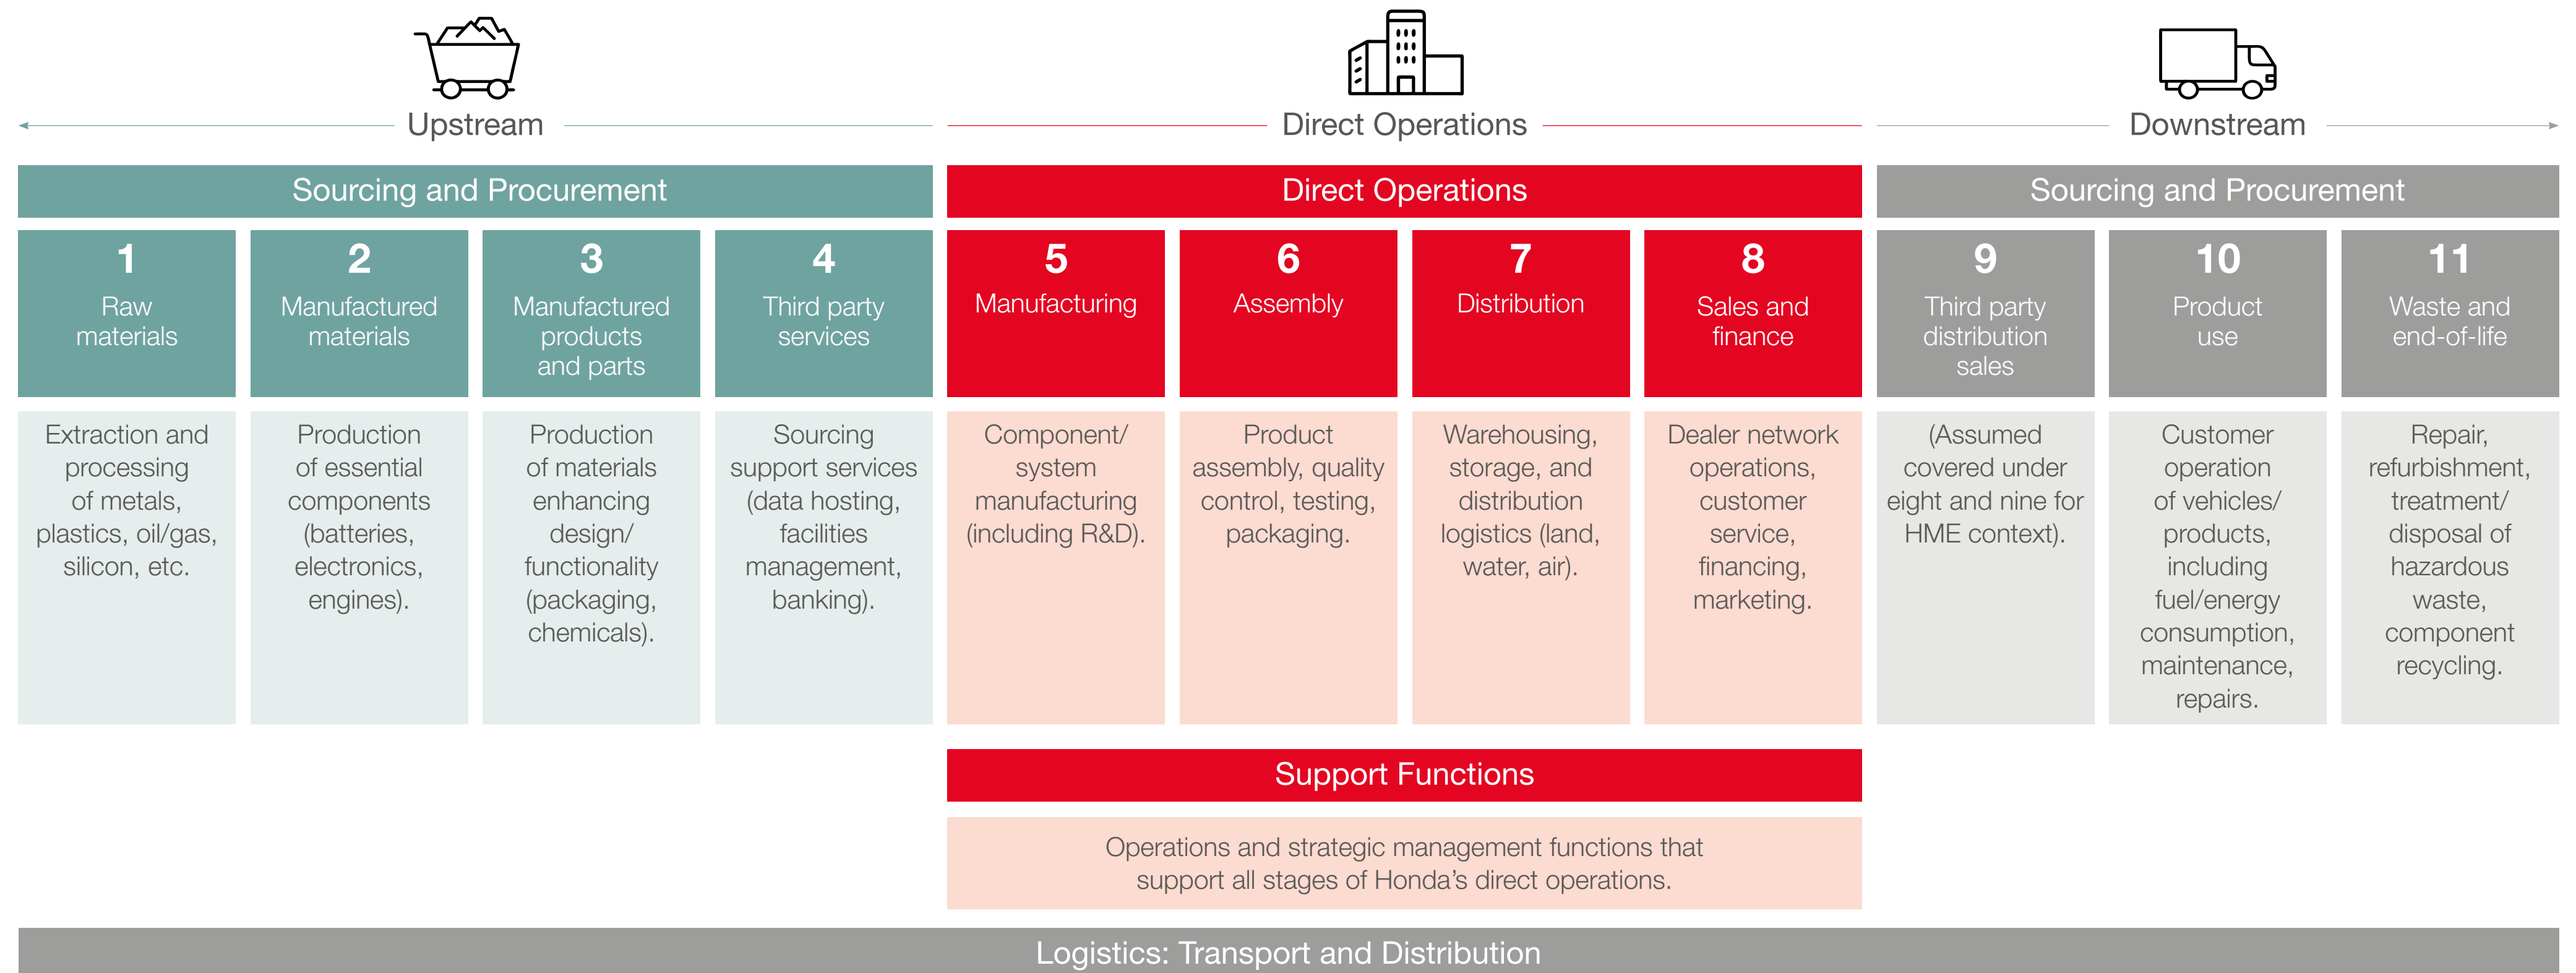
Upstream

Direct Operations

Downstream

Sourcing and Procurement

Direct Operations

Sourcing and Procurement

1
Raw materials

2
Manufactured materials

3
Manufactured products and parts

4
Third party services

5
Manufacturing

6
Assembly

7
Distribution

8
Sales and finance

9
Third party distribution sales

10
Product use

11
Waste and end-of-life

Extraction and processing of metals, plastics, oil/gas, silicon, etc.

Production of essential components (batteries, electronics, engines).

Production of materials enhancing design/ functionality (packaging, chemicals).

Sourcing support services (data hosting, facilities management, banking).

Component/ system manufacturing (including R&D).

Product assembly, quality control, testing, packaging.

Warehousing, storage, and distribution logistics (land, water, air).

Dealer network operations, customer service, financing, marketing.

(Assumed covered under eight and nine for HME context).

Customer operation of vehicles/ products, including fuel/energy consumption, maintenance, repairs.

Repair, refurbishment, treatment/ disposal of hazardous waste, component recycling.

Support Functions

Operations and strategic management functions that support all stages of Honda's direct operations.

Logistics: Transport and Distribution